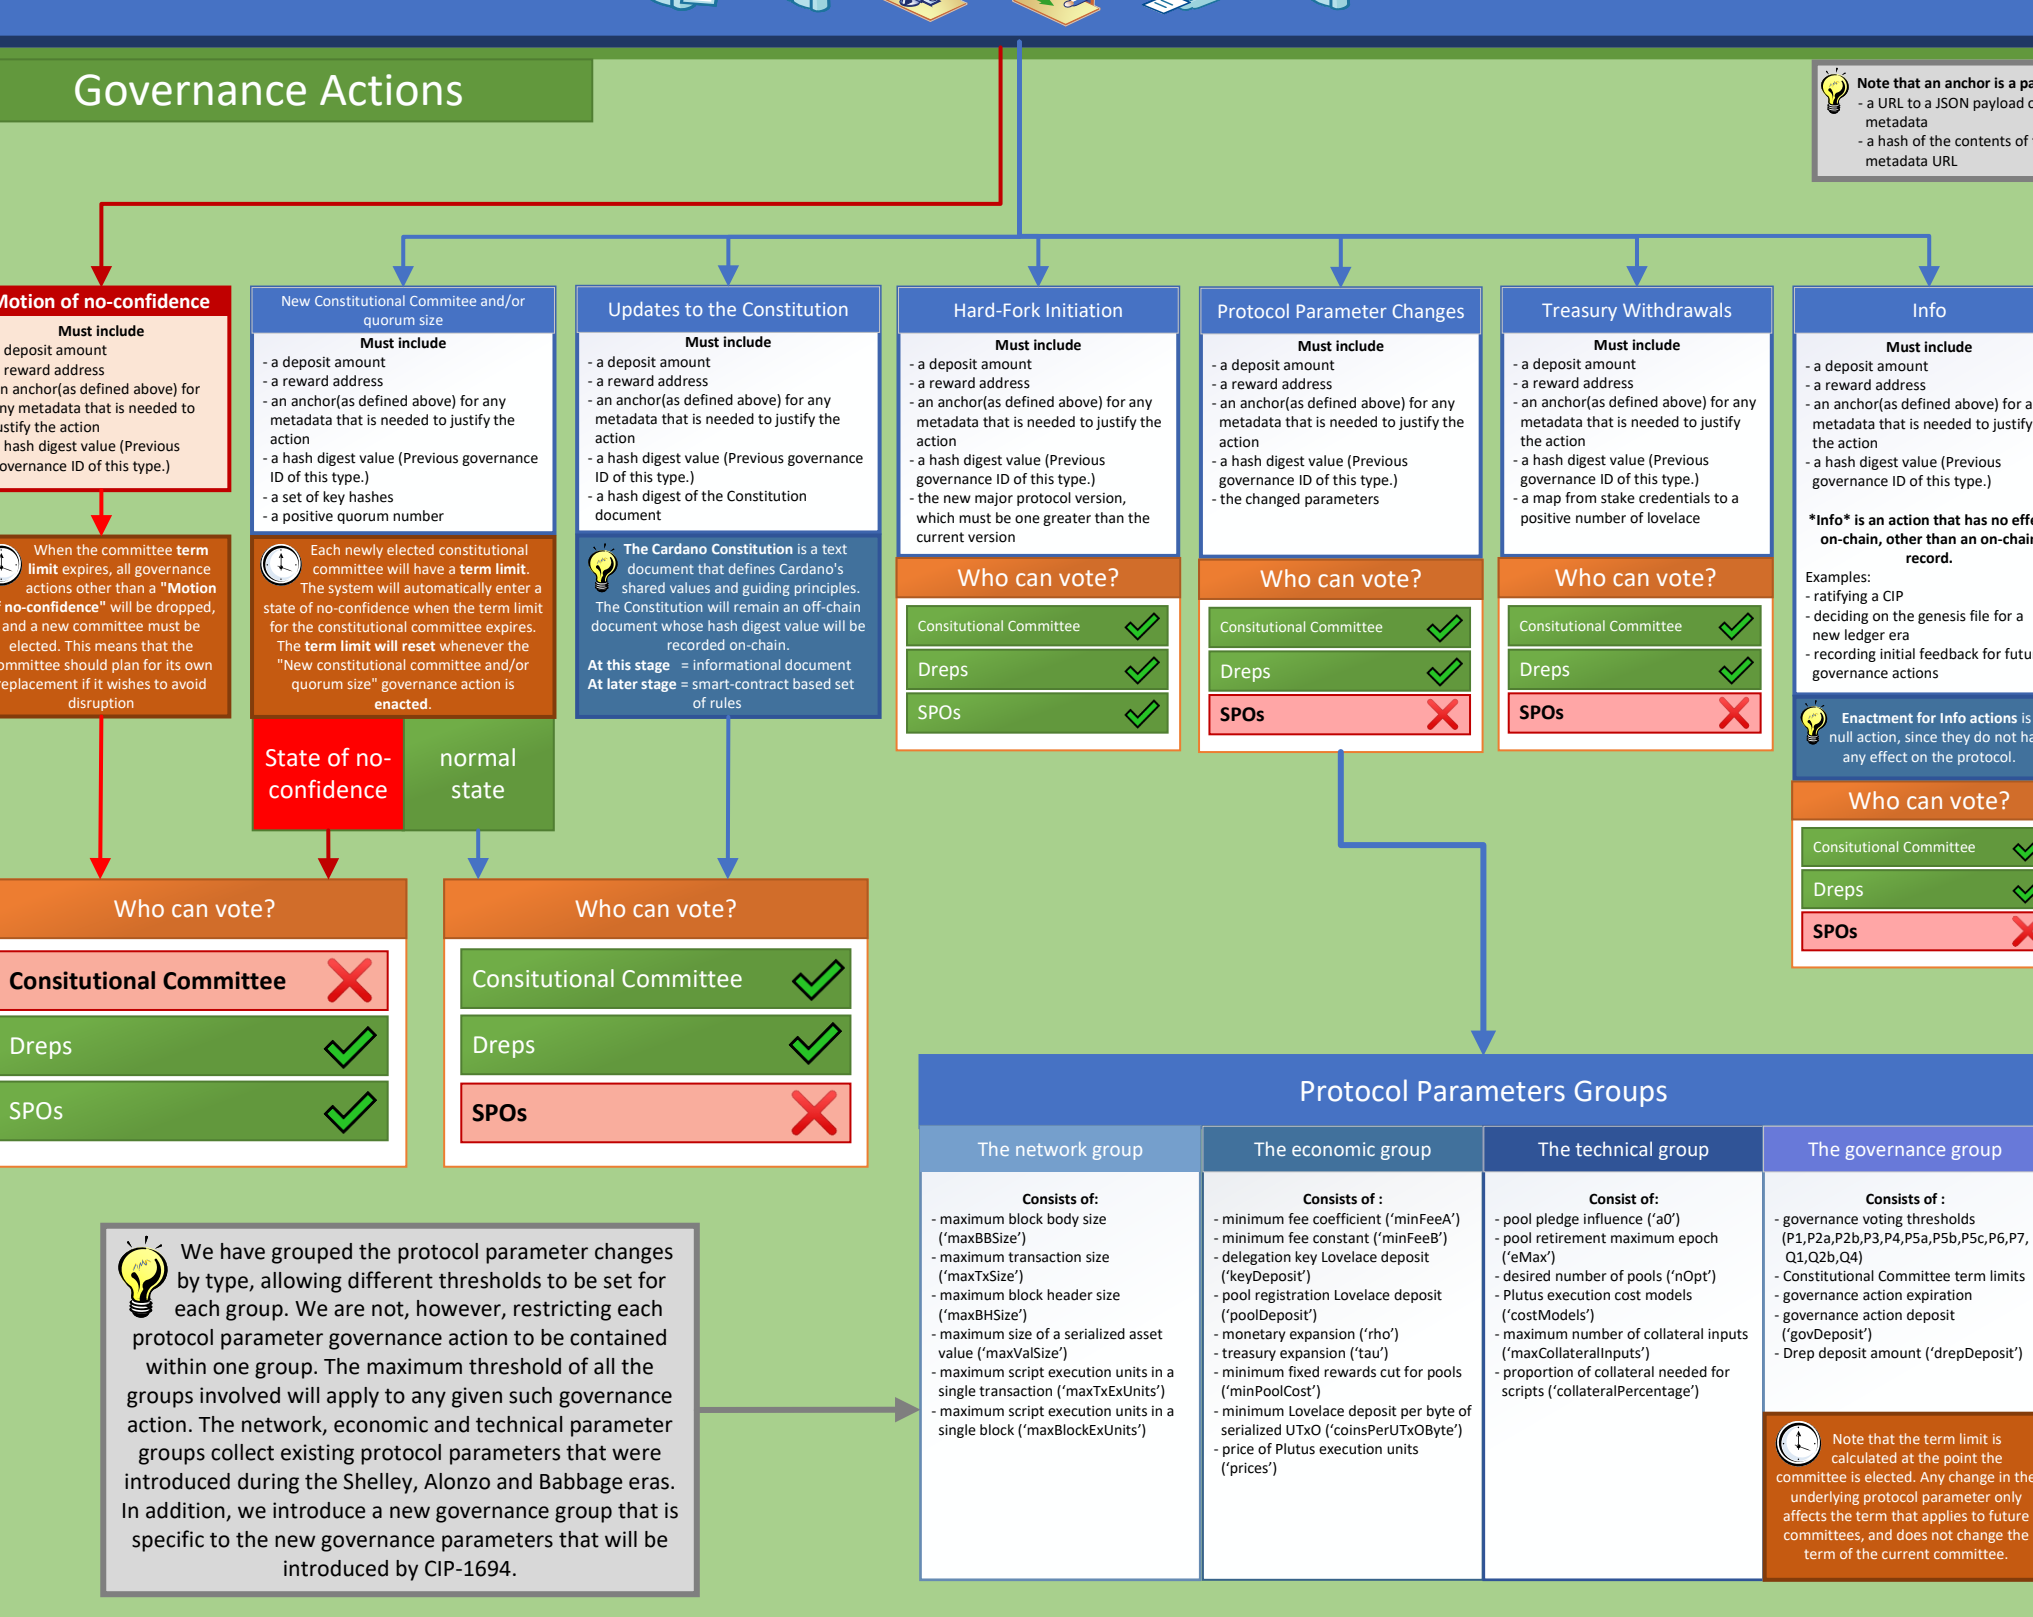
Governance Actions

Note that an anchor is a pa
- a URL to a JSON payload o metadata
- a hash of the contents of metadata URL

Motion of no-confidence
Must include
deposit amount
reward address
n anchor(as defined above) for ny metadata that is needed to ustify the action
hash digest value (Previous overnance ID of this type.)

When the committee term limit expires, all governance actions other than a "Motion of no-confidence" will be dropped, and a new committee must be elected. This means that the ommittee should plan for its own eplacement if it wishes to avoid disruption

New Constitutional Commitee and/or quorum size
Must include
- a deposit amount
- a reward address
- an anchor(as defined above) for any metadata that is needed to justify the action
- a hash digest value (Previous governance ID of this type.)
- a set of key hashes
- a positive quorum number

Each newly elected constitutional committee will have a term limit. The system will automatically enter a state of no-confidence when the term limit for the constitutional committee expires. The term limit will reset whenever the "New constitutional committee and/or quorum size" governance action is enacted.

State of no-confidence

normal state

Updates to the Constitution
Must include
- a deposit amount
- a reward address
- an anchor(as defined above) for any metadata that is needed to justify the action
- a hash digest value (Previous governance ID of this type.)
- a hash digest of the Constitution document

The Cardano Constitution is a text document that defines Cardano's shared values and guiding principles. The Constitution will remain an off-chain document whose hash digest value will be recorded on-chain.
At this stage = informational document
At later stage = smart-contract based set of rules

Hard-Fork Initiation
Must include
- a deposit amount
- a reward address
- an anchor(as defined above) for any metadata that is needed to justify the action
- a hash digest value (Previous governance ID of this type.)
- the new major protocol version, which must be one greater than the current version

Who can vote?
Consitutional Committee
Dreps
SPOs

Protocol Parameter Changes
Must include
- a deposit amount
- a reward address
- an anchor(as defined above) for any metadata that is needed to justify the action
- a hash digest value (Previous governance ID of this type.)
- the changed parameters

Who can vote?
Consitutional Committee
Dreps
SPOs

Treasury Withdrawals
Must include
- a deposit amount
- a reward address
- an anchor(as defined above) for any metadata that is needed to justify the action
- a hash digest value (Previous governance ID of this type.)
- a map from stake credentials to a positive number of lovelace

Who can vote?
Consitutional Committee
Dreps
SPOs

Info
Must include
- a deposit amount
- a reward address
- an anchor(as defined above) for a metadata that is needed to justify the action
- a hash digest value (Previous governance ID of this type.)

*Info* is an action that has no effe on-chain, other than an on-chai record.
Examples:
- ratifying a CIP
- deciding on the genesis file for a new ledger era
- recording initial feedback for futu governance actions

Enactment for Info actions is null action, since they do not ha any effect on the protocol.

Who can vote?
Consitutional Committee
Dreps
SPOs

Who can vote?
Consitutional Committee
Dreps
SPOs

Who can vote?
Consitutional Committee
Dreps
SPOs

We have grouped the protocol parameter changes by type, allowing different thresholds to be set for each group. We are not, however, restricting each protocol parameter governance action to be contained within one group. The maximum threshold of all the groups involved will apply to any given such governance action. The network, economic and technical parameter groups collect existing protocol parameters that were introduced during the Shelley, Alonzo and Babbage eras. In addition, we introduce a new governance group that is specific to the new governance parameters that will be introduced by CIP-1694.

Protocol Parameters Groups

The network group
Consists of:
- maximum block body size ('maxBBSize')
- maximum transaction size ('maxTxSize')
- maximum block header size ('maxBHSize')
- maximum size of a serialized asset value ('maxValSize')
- maximum script execution units in a single transaction ('maxTxExUnits')
- maximum script execution units in a single block ('maxBlockExUnits')

The economic group
Consists of :
- minimum fee coefficient ('minFeeA')
- minimum fee constant ('minFeeB')
- delegation key Lovelace deposit ('keyDeposit')
- pool registration Lovelace deposit ('poolDeposit')
- monetary expansion ('rho')
- treasury expansion ('tau')
- minimum fixed rewards cut for pools ('minPoolCost')
- minimum Lovelace deposit per byte of serialized UTxO ('coinsPerUTxOByte')
- price of Plutus execution units ('prices')

The technical group
Consist of:
- pool pledge influence ('a0')
- pool retirement maximum epoch ('eMax')
- desired number of pools ('nOpt')
- Plutus execution cost models ('costModels')
- maximum number of collateral inputs ('maxCollateralInputs')
- proportion of collateral needed for scripts ('collateralPercentage')

The governance group
Consists of :
- governance voting thresholds (P1,P2a,P2b,P3,P4,P5a,P5b,P5c,P6,P7, Q1,Q2b,Q4)
- Constitutional Committee term limits
- governance action expiration
- governance action deposit ('govDeposit')
- Drep deposit amount ('drepDeposit')

Note that the term limit is calculated at the point the committee is elected. Any change in the underlying protocol parameter only affects the term that applies to future committees, and does not change the term of the current committee.